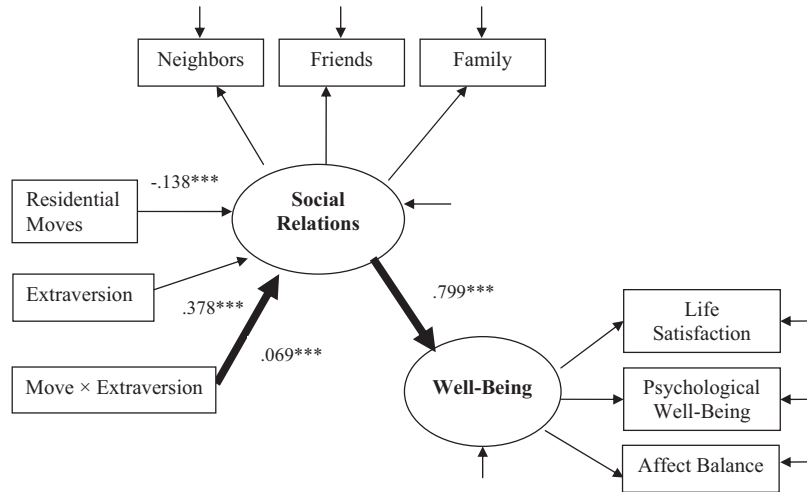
Neighbors

Friends

Family

-.138***

Residential Moves

Social Relations

Extraversion

.378***

.799***

.069***

Move × Extraversion

Well-Being

Life Satisfaction

Psychological Well-Being

Affect Balance